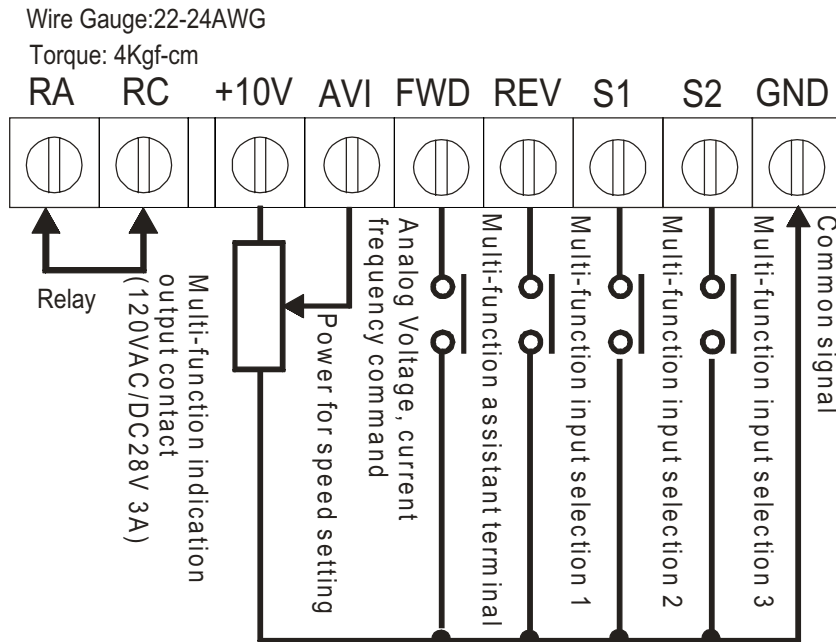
Wire Gauge:22-24AWG
Torque: 4Kgf-cm

| RA | RC | +10V | AVI | FWD | REV | S1 | S2 | GND |
|---|---|---|---|---|---|---|---|---|

Relay

Multi-function indication output contact (120VAC/DC28V 3A)

Power for speed setting

Analog Voltage, current frequency command

Multi-function assistant terminal

Multi-function input selection 1

Multi-function input selection 2

Multi-function input selection 3

Common signal